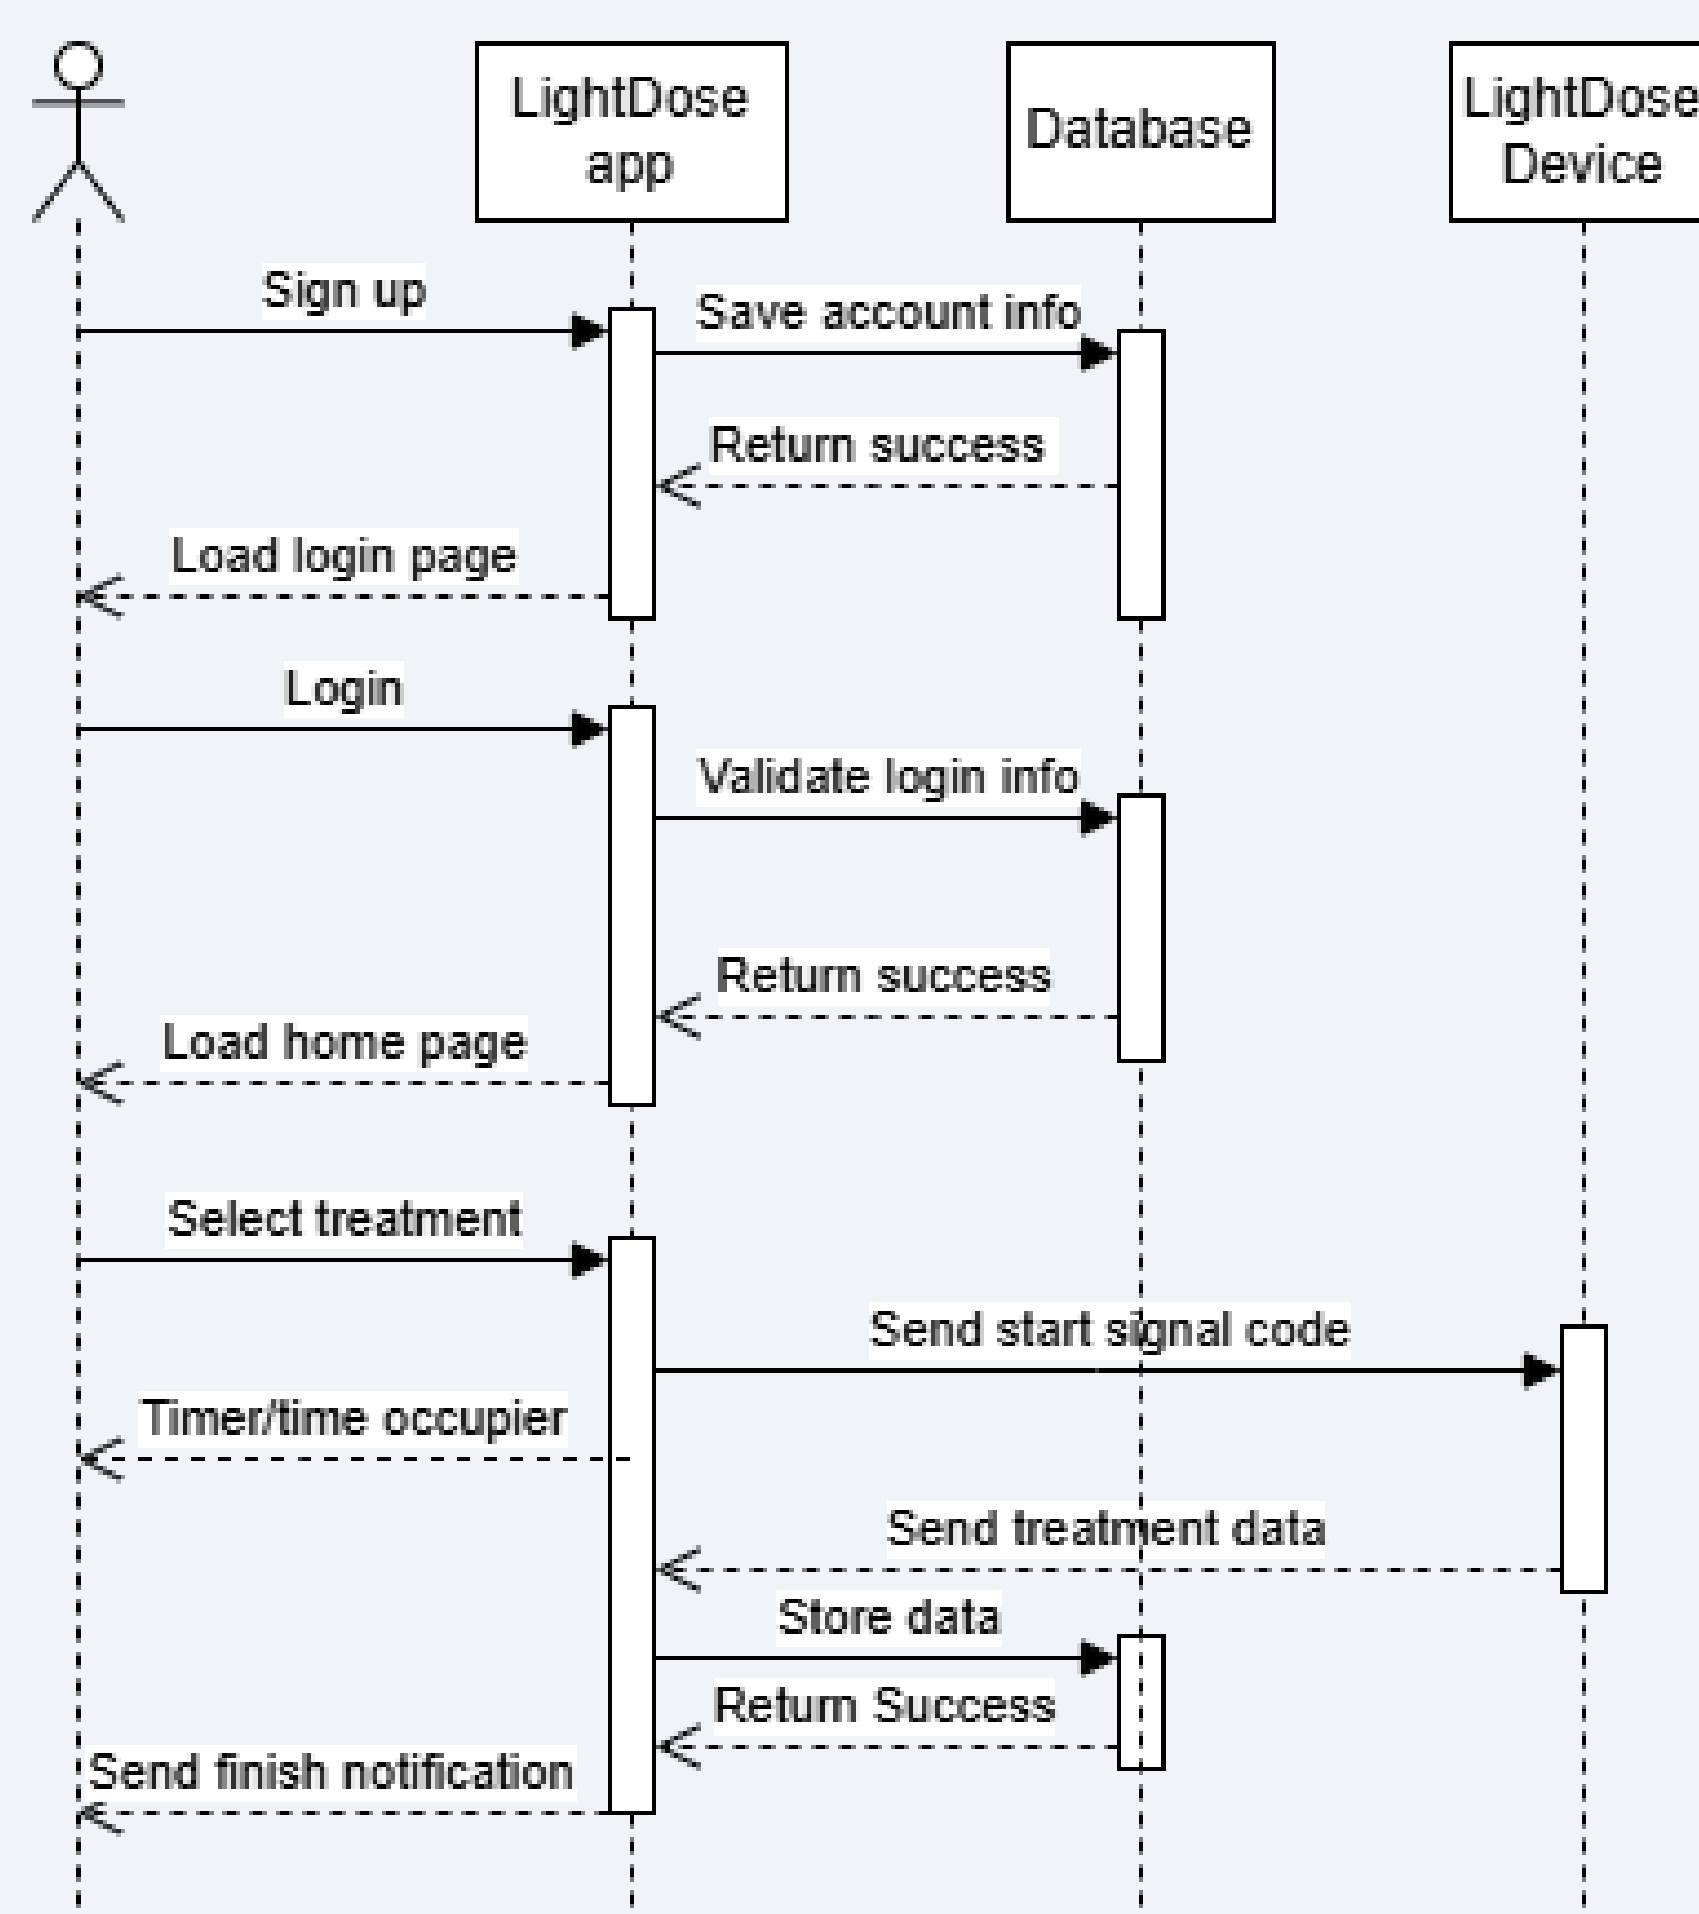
LightDose app

Database

LightDose Device

Sign up

Save account info

Return success

Load login page

Login

Validate login info

Return success

Load home page

Select treatment

Send start signal code

Timer/time occupier

Send treatment data

Store data

Return Success

Send finish notification